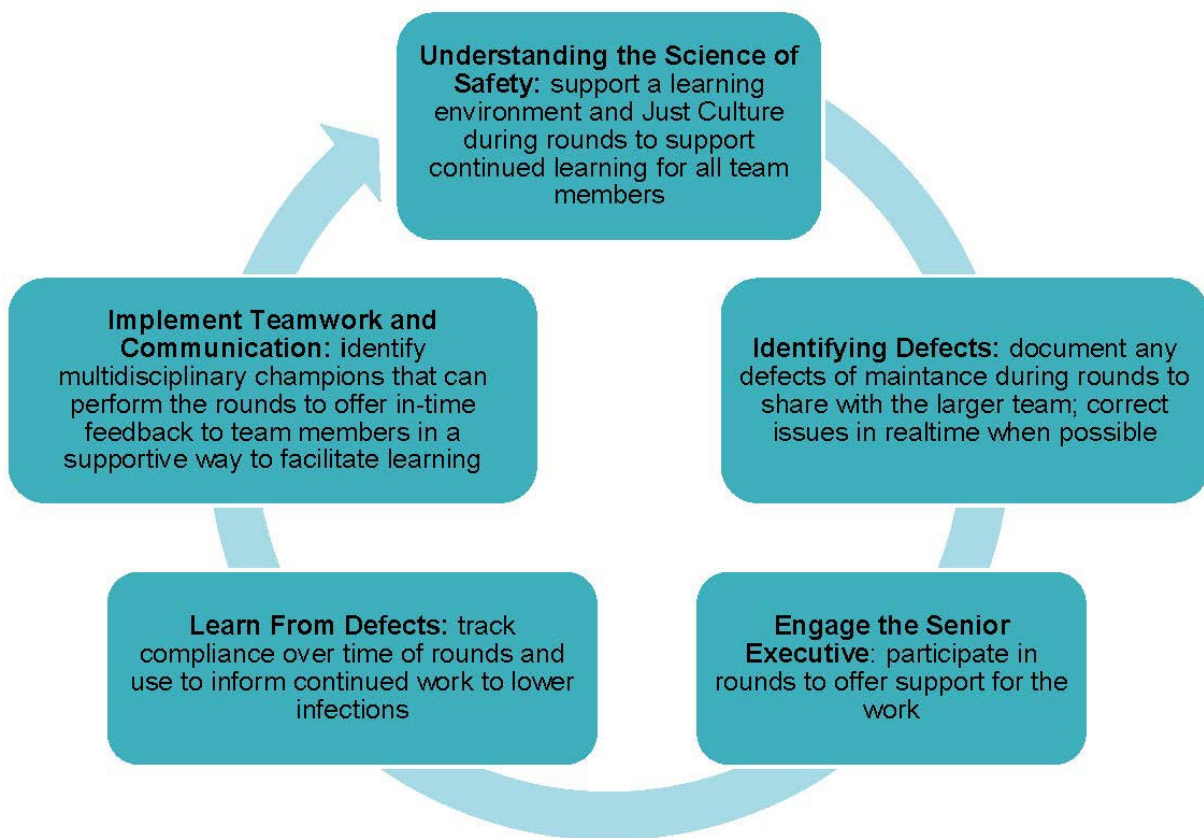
**Understanding the Science of Safety:** support a learning environment and Just Culture during rounds to support continued learning for all team members

**Identifying Defects:** document any defects of maintance during rounds to share with the larger team; correct issues in realtime when possible

**Engage the Senior Executive**: participate in rounds to offer support for the work

**Learn From Defects:** track compliance over time of rounds and use to inform continued work to lower infections

**Implement Teamwork and Communication: i**dentify multidisciplinary champions that can perform the rounds to offer in-time feedback to team members in a supportive way to facilitate learning